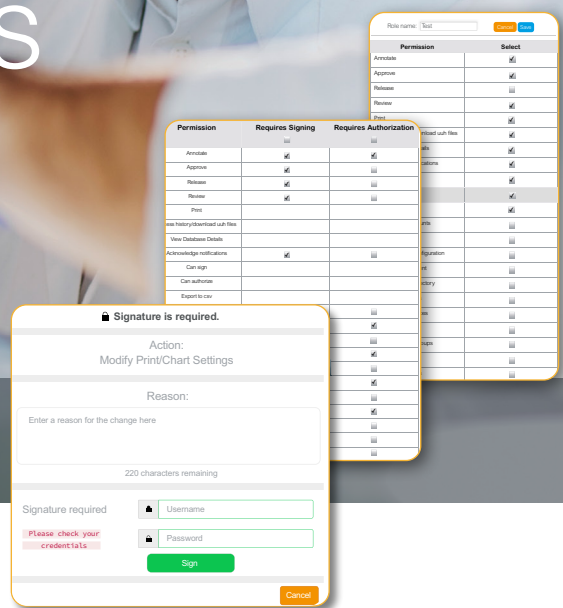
S

Role name: Test
Cancel Save

| Permission | Select |
|---|---|
| Annotate | |
| Approve | |
| Release | |
| Review | |
| Print | |
| nload uuh files | |
| ails | |
| cations | |
| | |
| | |
| unts | |
| | |
| iguration | |
| nt | |
| ctory | |
| | |
| es | |
| | |
| oups | |

| Permission | Requires Signing | Requires Authorization |
|---|---|---|
| | | |
| Annotate | | |
| Approve | | |
| Release | | |
| Review | | |
| Print | | |
| ase history/download uuh files | | |
| View Database Details | | |
| Acknowledge notifications | | |
| Can sign | | |
| Can authorize | | |
| Export to csv | | |

Signature is required.

Action:
Modify Print/Chart Settings

Reason:

Enter a reason for the change here

220 characters remaining

Signature required

Please check your credentials

Username

Password

Sign

Cancel